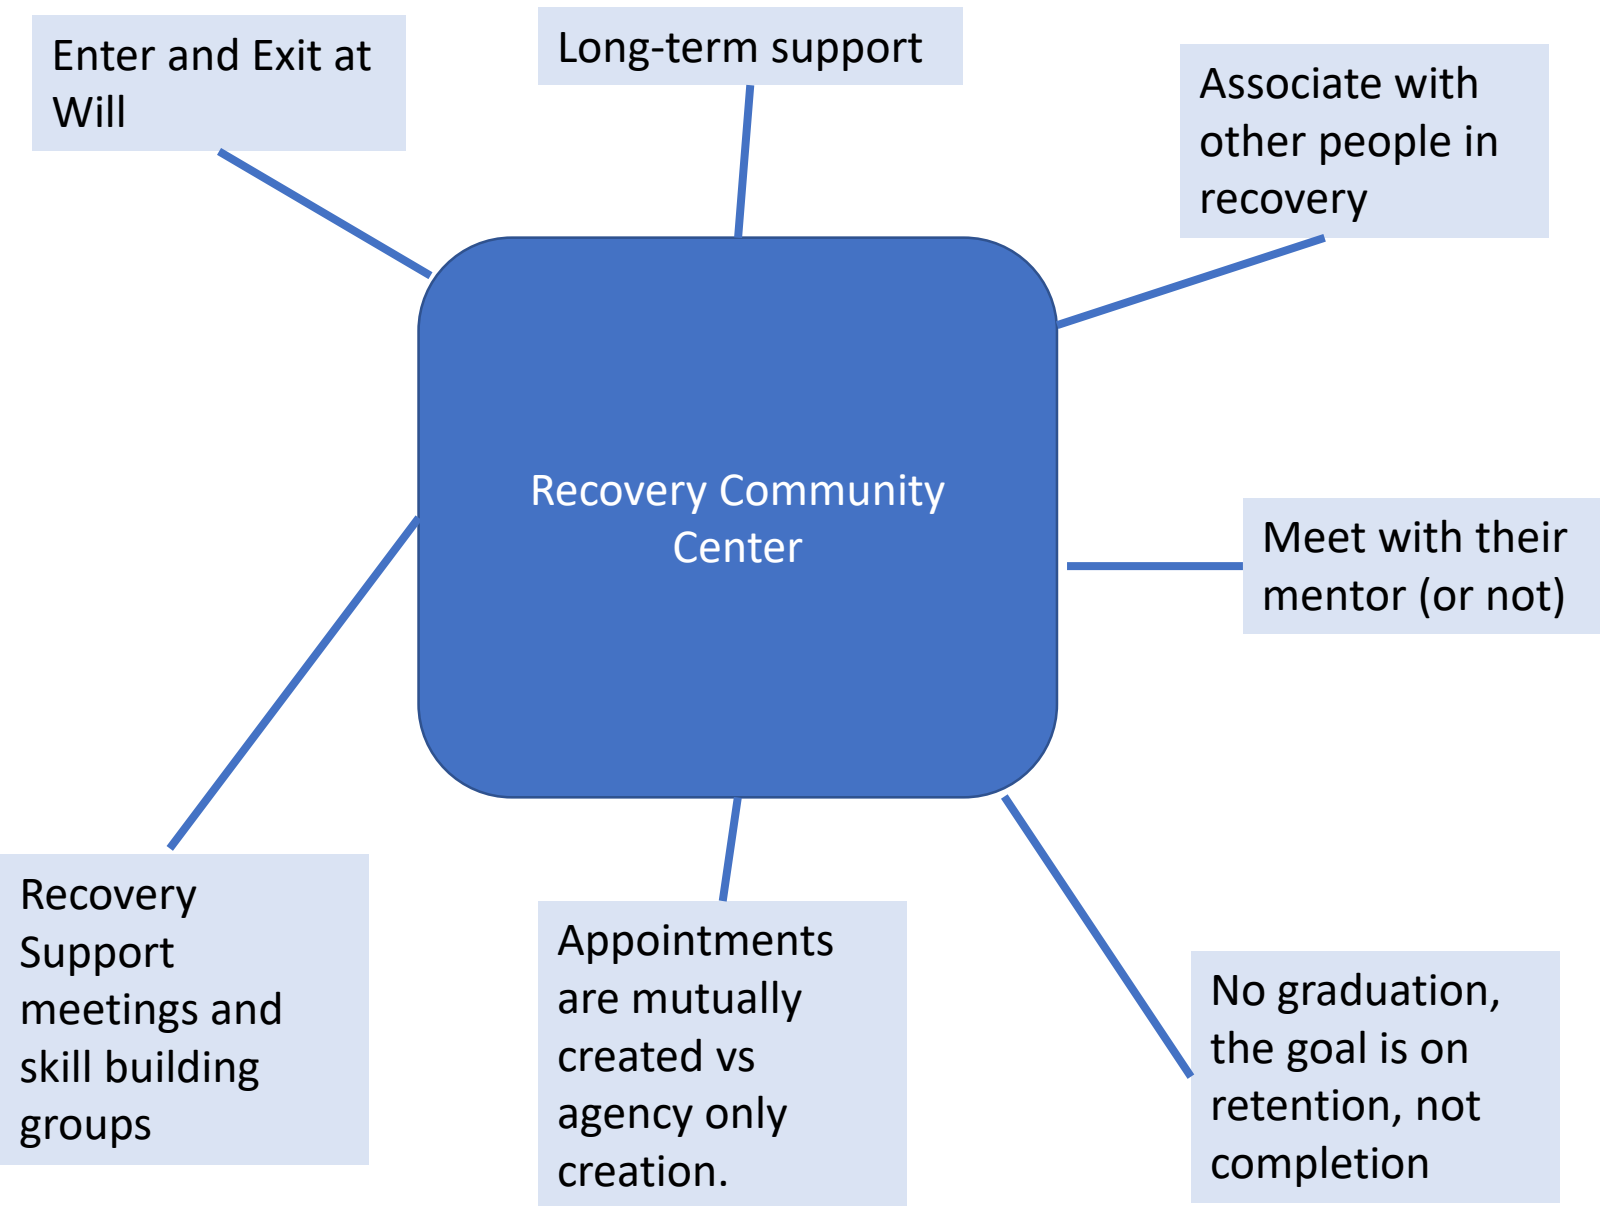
Enter and Exit at Will

Long-term support

Associate with other people in recovery

Recovery Community Center

Meet with their mentor (or not)

Recovery Support meetings and skill building groups

Appointments are mutually created vs agency only creation.

No graduation, the goal is on retention, not completion